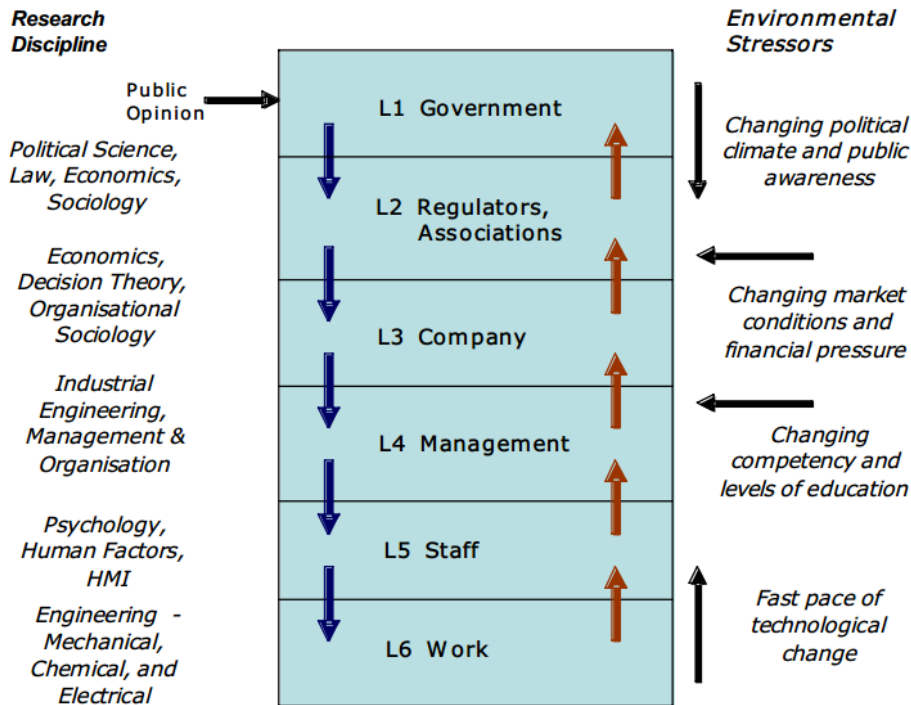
Research Discipline

Environmental Stressors

Public Opinion

L1 Government

Political Science, Law, Economics, Sociology

Changing political climate and public awareness

L2 Regulators, Associations

Economics, Decision Theory, Organisational Sociology

Changing market conditions and financial pressure

L3 Company

Industrial Engineering, Management & Organisation

L4 Management

Changing competency and levels of education

Psychology, Human Factors, HMI

L5 Staff

Engineering - Mechanical, Chemical, and Electrical

L6 Work

Fast pace of technological change